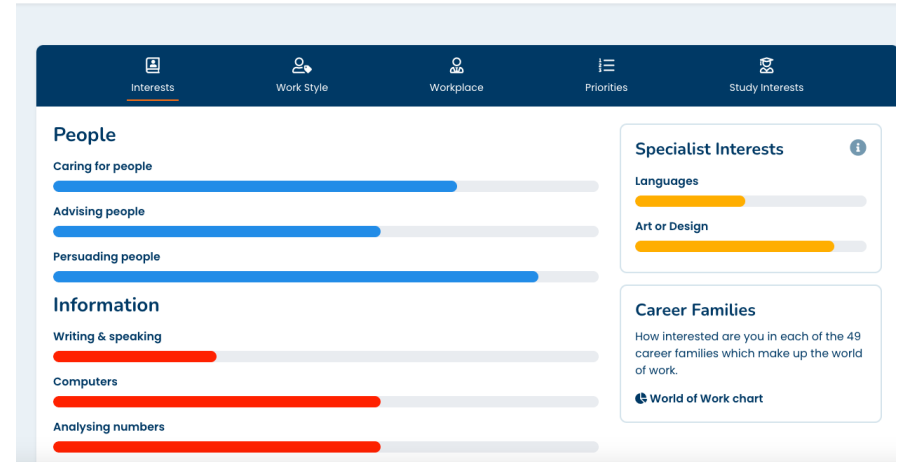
Interests
Work Style
Workplace
Priorities
Study Interests

People

Caring for people

Advising people

Persuading people

Information

Writing & speaking

Computers

Analysing numbers

Specialist Interests

Languages

Art or Design

Career Families

How interested are you in each of the 49 career families which make up the world of work.

World of Work chart